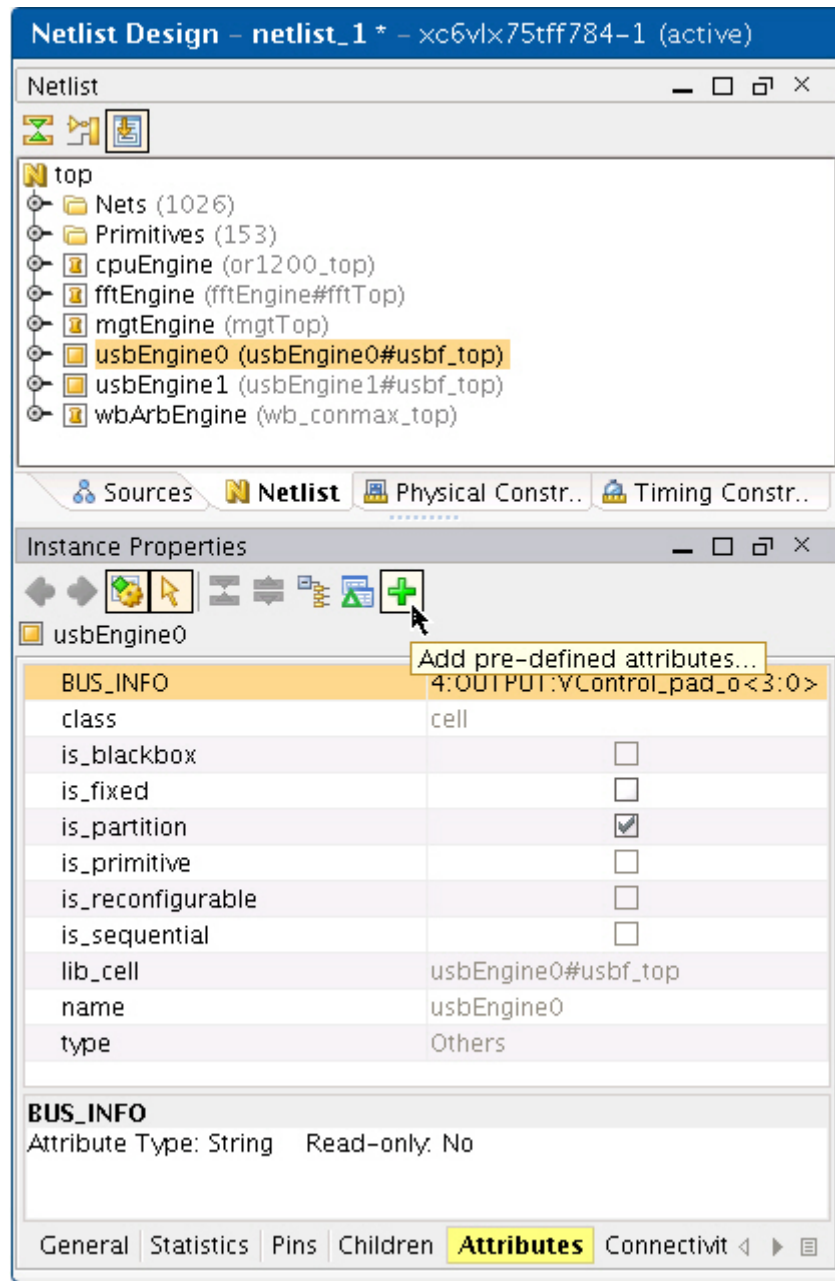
Netlist Design – netlist_1 * – xc6vlx75tff784-1 (active)

Netlist

top
Nets (1026)
Primitives (153)
cpuEngine (or1200_top)
fftEngine (fftEngine#fftTop)
mgtEngine (mgtTop)
usbEngine0 (usbEngine0#usbf_top)
usbEngine1 (usbEngine1#usbf_top)
wbArbEngine (wb_conmax_top)

Sources | Netlist | Physical Constr.. | Timing Constr..

Instance Properties

usbEngine0

Add pre-defined attributes...

| | |
|---|---|
| BUS_INFO | 4:OUTPUT:VControl_pad_o<3:0> |
| class | cell |
| is_blackbox | ☐ |
| is_fixed | ☐ |
| is_partition | ☑ |
| is_primitive | ☐ |
| is_reconfigurable | ☐ |
| is_sequential | ☐ |
| lib_cell | usbEngine0#usbf_top |
| name | usbEngine0 |
| type | Others |

BUS_INFO
Attribute Type: String Read-only: No

General | Statistics | Pins | Children | Attributes | Connectivit